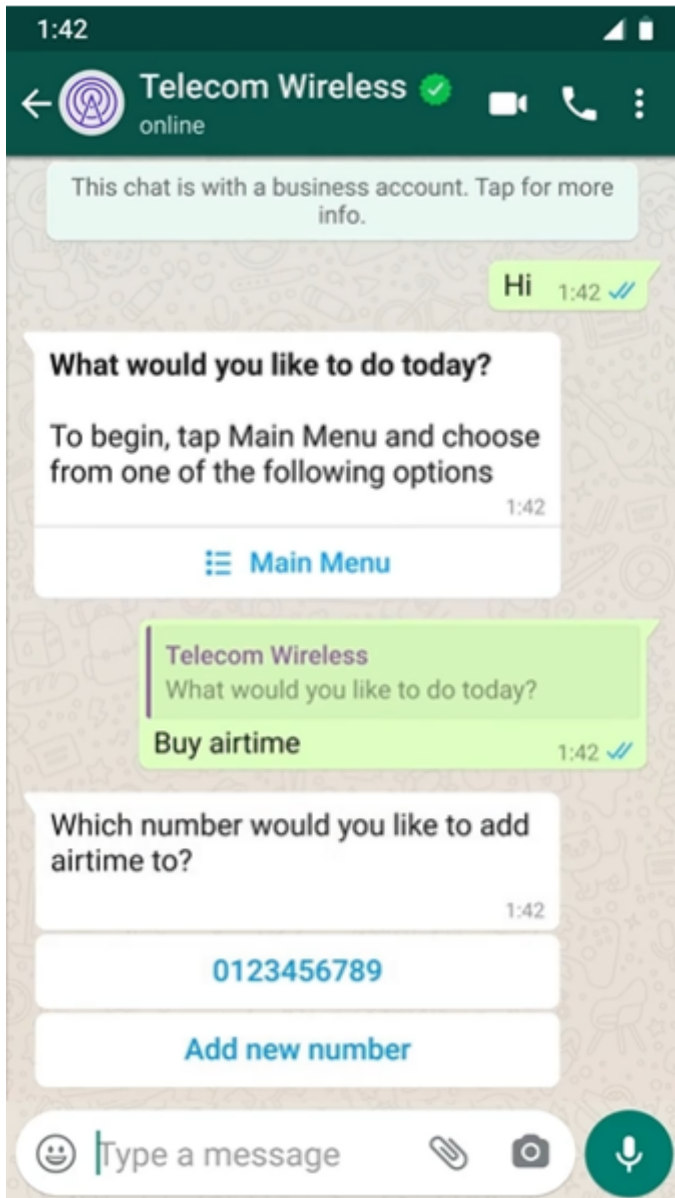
1:42

Telecom Wireless
online

This chat is with a business account. Tap for more info.

Hi 1:42

What would you like to do today?

To begin, tap Main Menu and choose from one of the following options
1:42

Main Menu

Telecom Wireless
What would you like to do today?
Buy airtime 1:42

Which number would you like to add airtime to?
1:42

0123456789

Add new number

Type a message